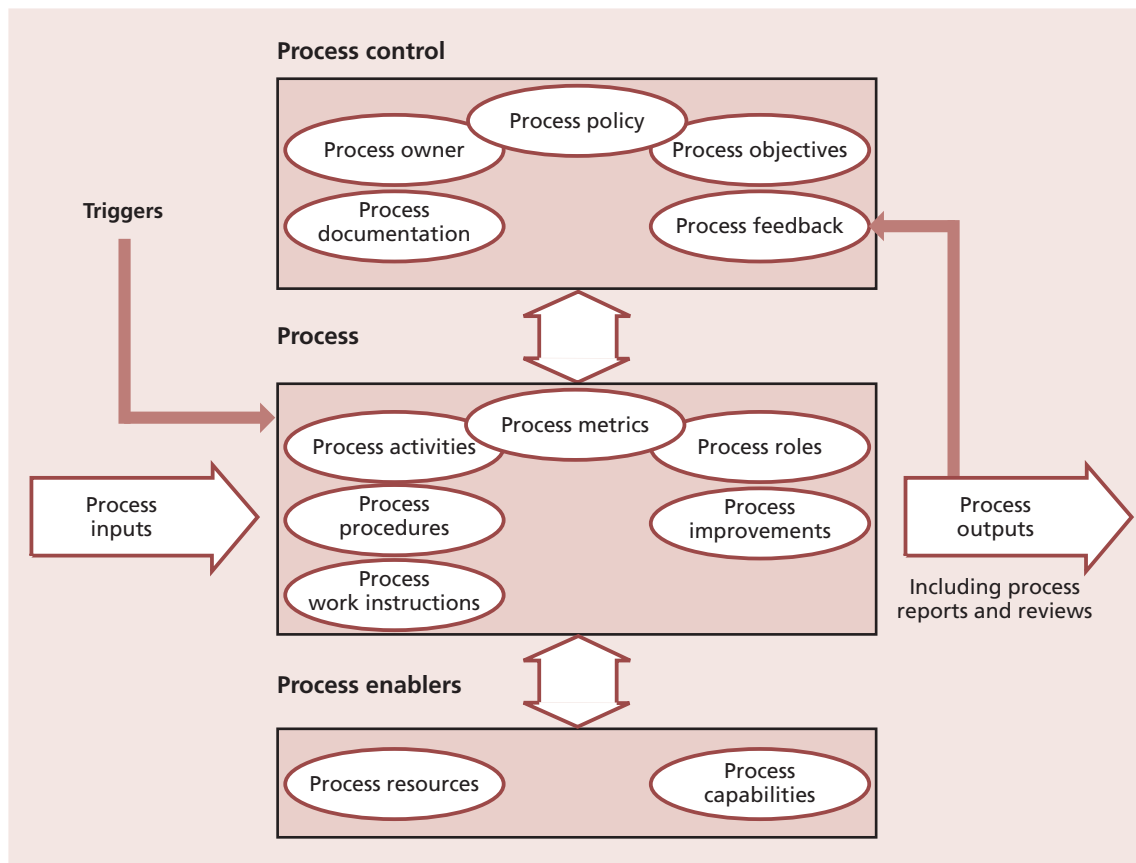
Process control

Process policy

Process owner

Process objectives

Process documentation

Process feedback

Triggers

Process

Process metrics

Process activities

Process roles

Process inputs

Process procedures

Process improvements

Process outputs

Process work instructions

Including process reports and reviews

Process enablers

Process resources

Process capabilities